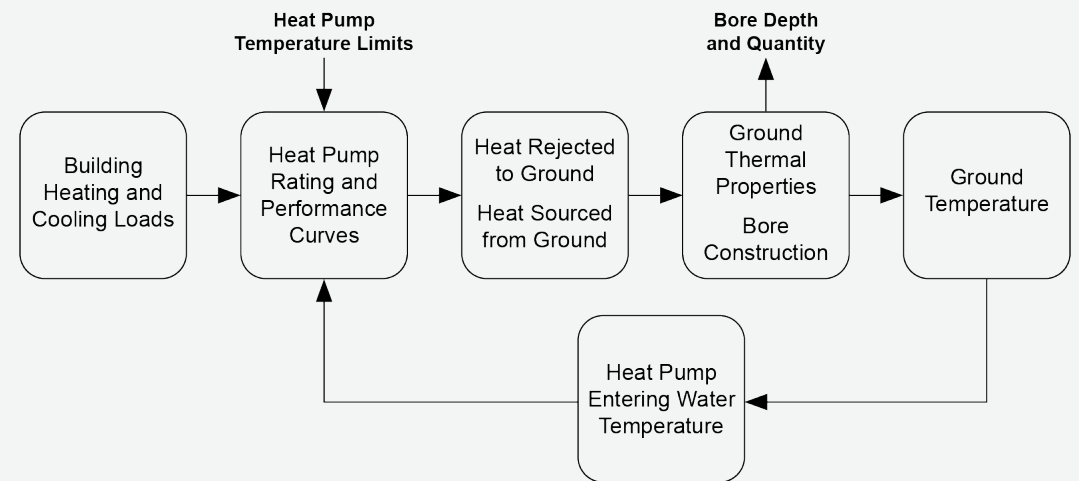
Heat Pump Temperature Limits

Bore Depth and Quantity

Building Heating and Cooling Loads

Heat Pump Rating and Performance Curves

Heat Rejected to Ground

Heat Sourced from Ground

Ground Thermal Properties

Bore Construction

Ground Temperature

Heat Pump Entering Water Temperature